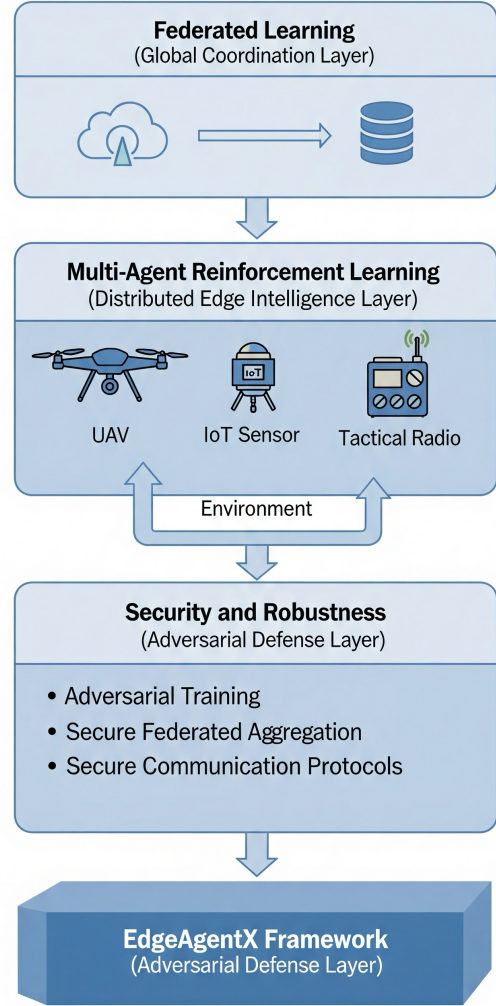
Federated Learning
(Global Coordination Layer)

Multi-Agent Reinforcement Learning
(Distributed Edge Intelligence Layer)

UAV

IoT

IoT Sensor

Tactical Radio

Environment

Security and Robustness
(Adversarial Defense Layer)

• Adversarial Training
• Secure Federated Aggregation
• Secure Communication Protocols

EdgeAgentX Framework
(Adversarial Defense Layer)